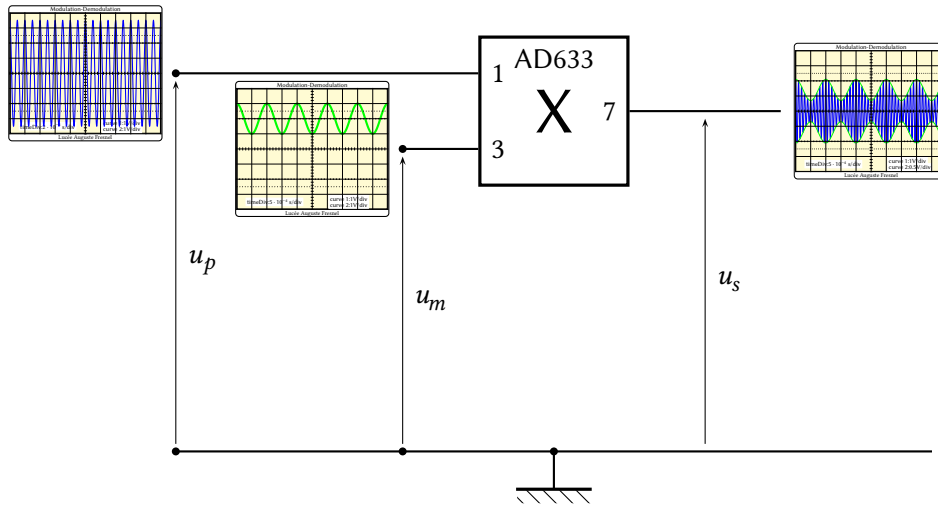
Modulation-Demodulation
timeDiv:5 · 10⁻⁴ s/div
curve 1:1V/div
curve 2:1V/div
Lucée Auguste Fresnel

Modulation-Demodulation
timeDiv:5 · 10⁻⁴ s/div
curve 1:1V/div
curve 2:1V/div
Lucée Auguste Fresnel

AD633
1
3
X
7

Modulation-Demodulation
timeDiv:5 · 10⁻⁴ s/div
curve 1:1V/div
curve 2:0.5V/div
Lucée Auguste Fresnel

$u_p$
$u_m$
$u_s$